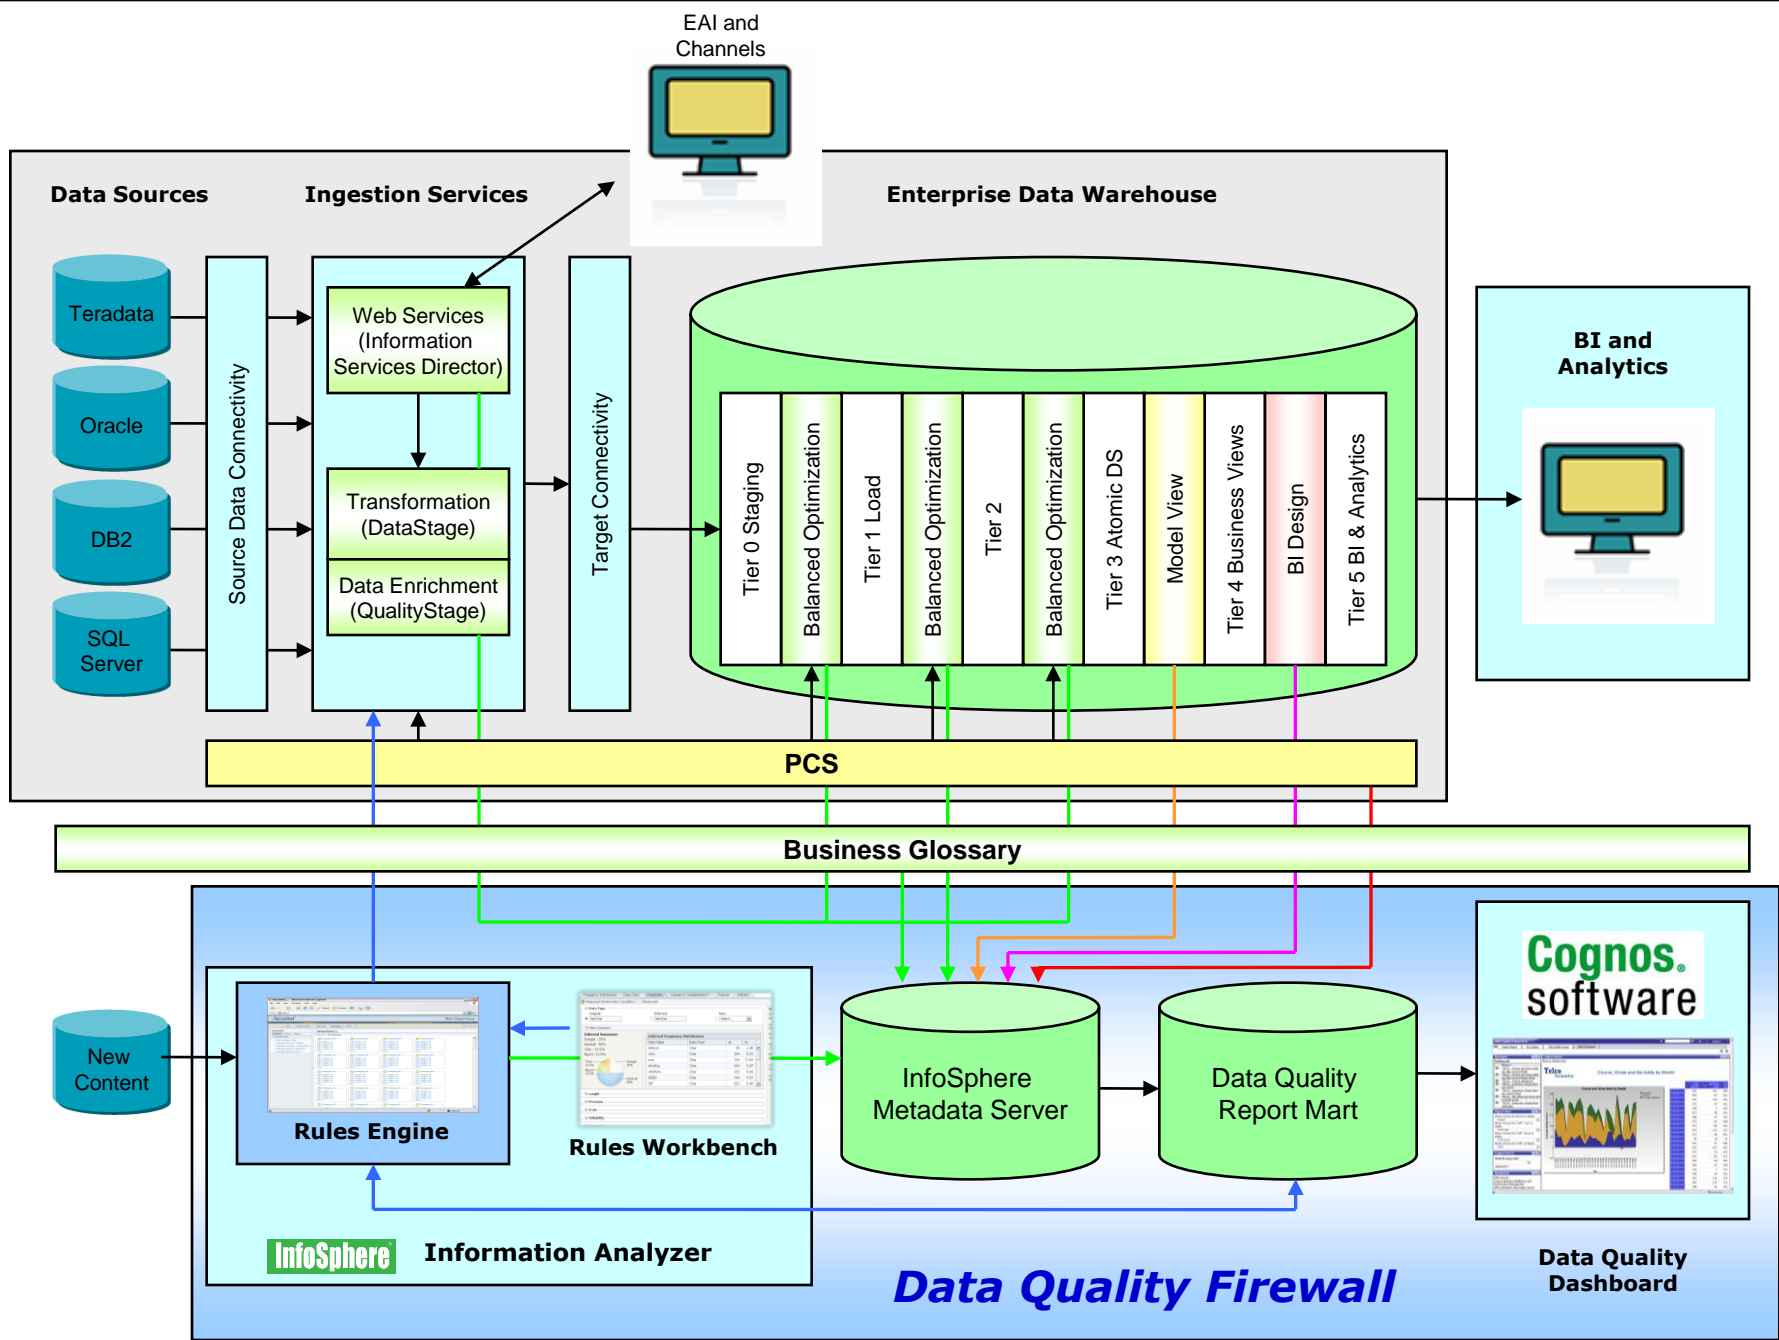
EAI and Channels

Data Sources

Ingestion Services

Enterprise Data Warehouse

Teradata

Oracle

DB2

SQL Server

Source Data Connectivity

Web Services (Information Services Director)

Transformation (DataStage)

Data Enrichment (QualityStage)

Target Connectivity

Tier 0 Staging

Balanced Optimization

Tier 1 Load

Balanced Optimization

Tier 2

Balanced Optimization

Tier 3 Atomic DS

Model View

Tier 4 Business Views

BI Design

Tier 5 BI & Analytics

BI and Analytics

PCS

Business Glossary

New Content

Rules Engine

Rules Workbench

InfoSphere Metadata Server

Data Quality Report Mart

Cognos. software

InfoSphere

Information Analyzer

Data Quality Firewall

Data Quality Dashboard